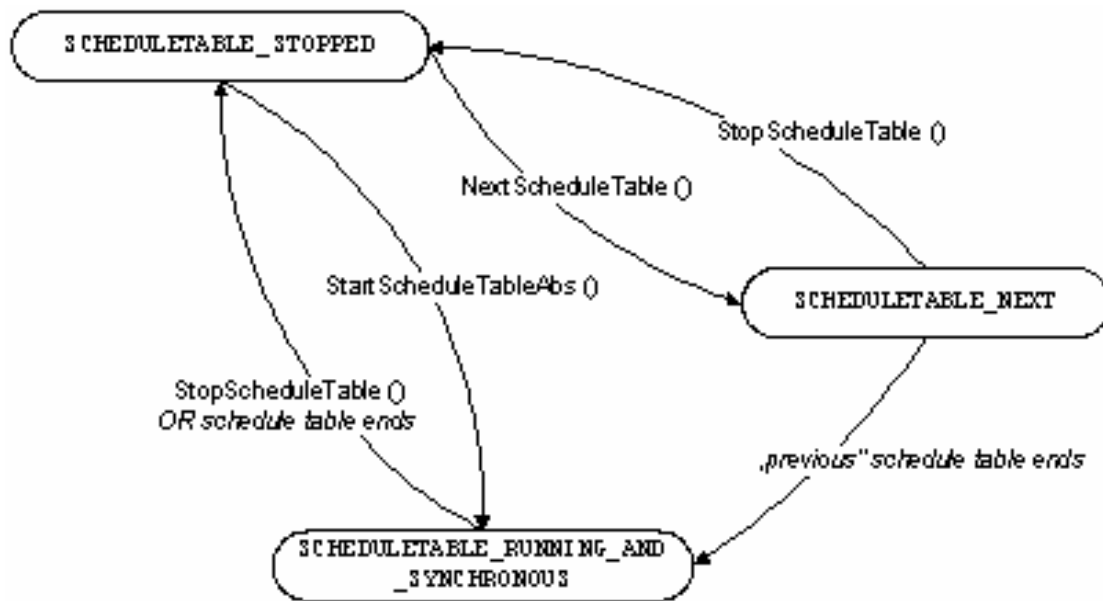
SCHEDULETABLE_STOPPED

StopScheduleTable ()

NextScheduleTable ()

StartScheduleTableAbs ()

SCHEDULETABLE_NEXT

StopScheduleTable ()
OR schedule table ends

„previous" schedule table ends

SCHEDULETABLE_RUNNING_AND_SYNCHRONOUS